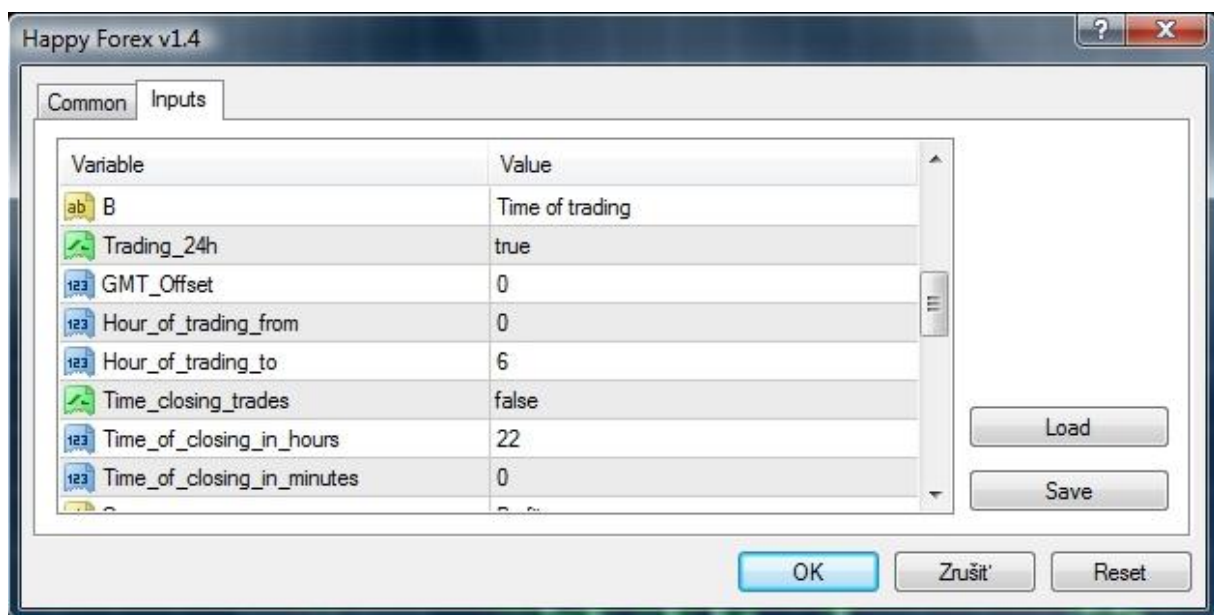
Happy Forex v1.4

Common Inputs

| Variable | Value |
|---|---|
| ab B | Time of trading |
| Trading_24h | true |
| 123 GMT_Offset | 0 |
| 123 Hour_of_trading_from | 0 |
| 123 Hour_of_trading_to | 6 |
| Time_closing_trades | false |
| 123 Time_of_closing_in_hours | 22 |
| 123 Time_of_closing_in_minutes | 0 |
| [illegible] | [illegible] |

Load

Save

OK Zrušiť Reset